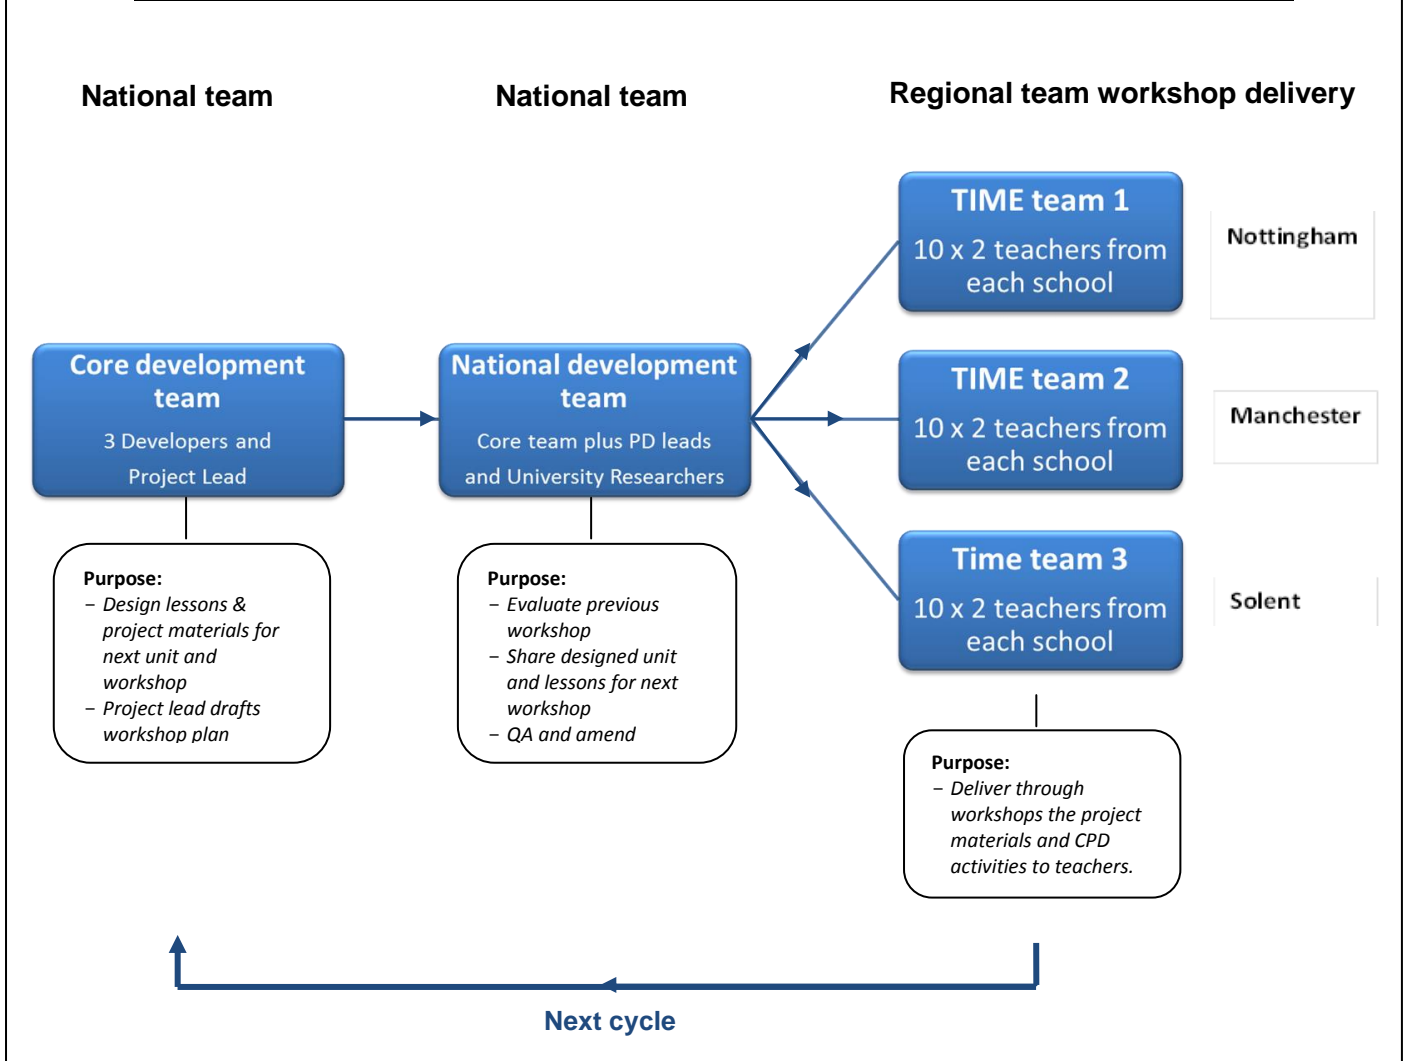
National team

National team

Regional team workshop delivery

Core development team

3 Developers and Project Lead

Purpose:
– Design lessons & project materials for next unit and workshop
– Project lead drafts workshop plan

National development team

Core team plus PD leads and University Researchers

Purpose:
– Evaluate previous workshop
– Share designed unit and lessons for next workshop
– QA and amend

TIME team 1

10 x 2 teachers from each school

Nottingham

TIME team 2

10 x 2 teachers from each school

Manchester

Time team 3

10 x 2 teachers from each school

Solent

Purpose:
– Deliver through workshops the project materials and CPD activities to teachers.

Next cycle